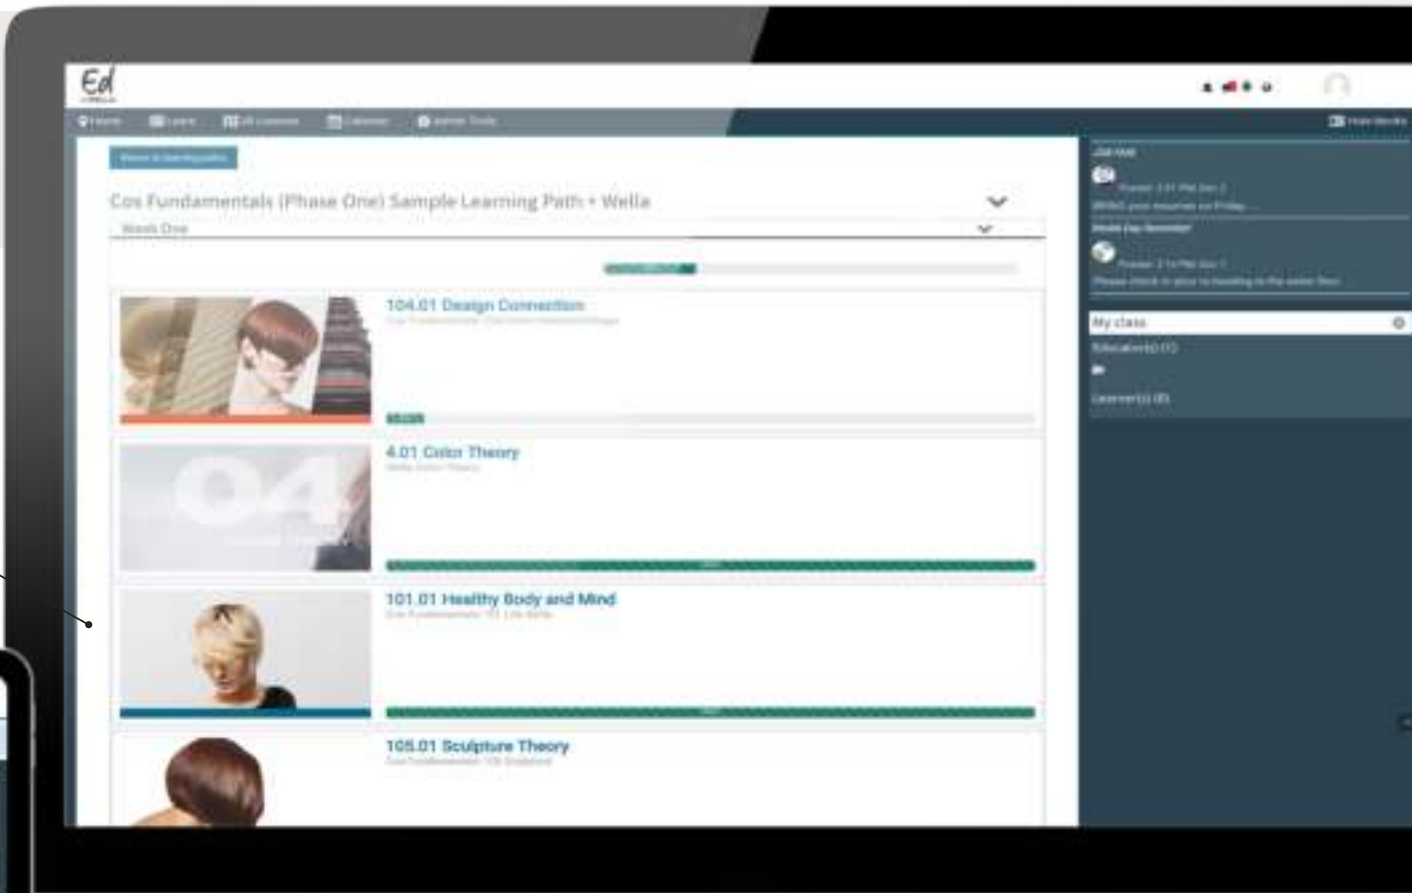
Ed

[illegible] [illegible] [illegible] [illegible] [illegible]

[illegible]

Cos Fundamentals (Phase One) Sample Learning Path - Wella

Week One

104.01 Design Connection

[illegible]

4.01 Color Theory

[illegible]

101.01 Healthy Body and Mind

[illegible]

105.01 Sculpture Theory

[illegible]

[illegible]

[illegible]

My class

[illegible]

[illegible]